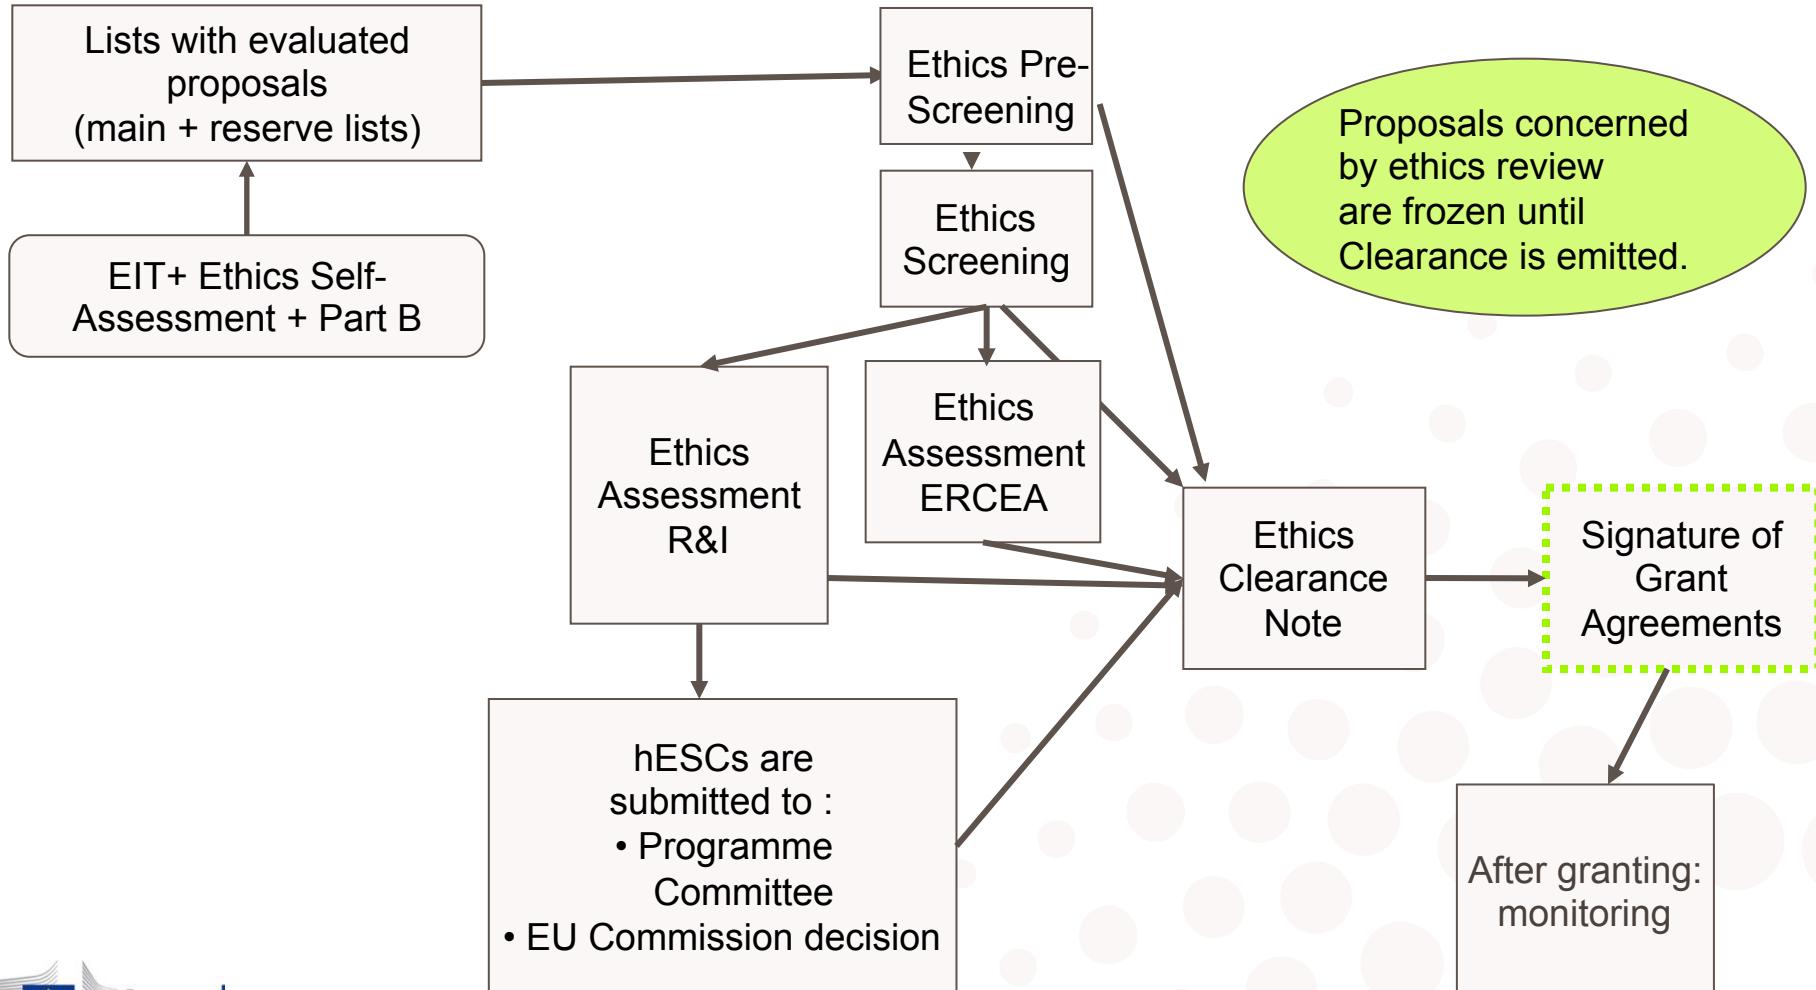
Lists with evaluated proposals (main + reserve lists)

EIT+ Ethics Self-Assessment + Part B

Ethics Pre-Screening

Ethics Screening

Proposals concerned by ethics review are frozen until Clearance is emitted.

Ethics Assessment R&I

Ethics Assessment ERCEA

Ethics Clearance Note

Signature of Grant Agreements

hESCs are submitted to :
• Programme Committee
• EU Commission decision

After granting: monitoring